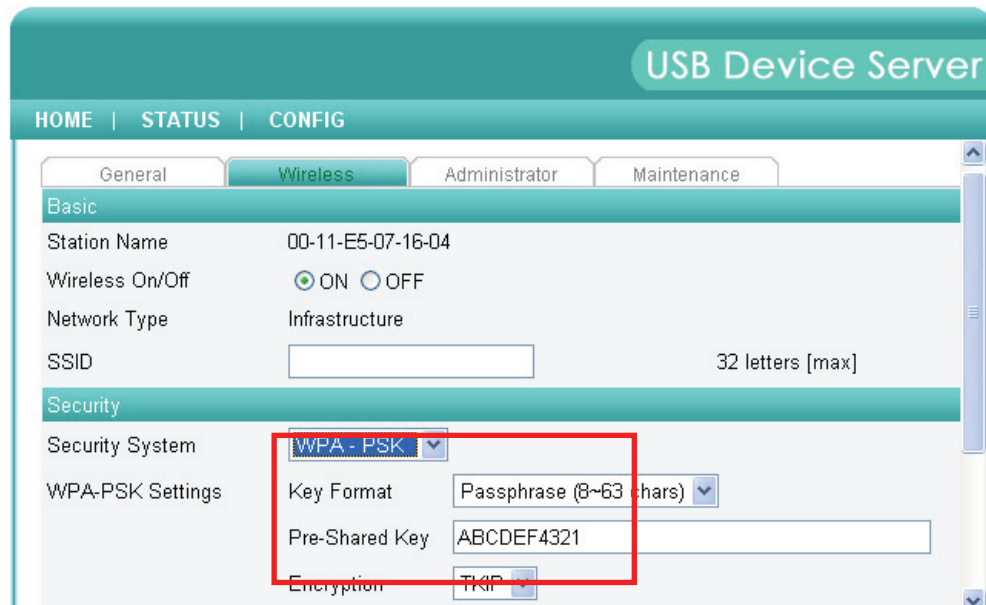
USB Device Server

HOME | STATUS | CONFIG

General | Wireless | Administrator | Maintenance

Basic

| | |
|---|---|
| Station Name | 00-11-E5-07-16-04 |
| Wireless On/Off | ON OFF |
| Network Type | Infrastructure |
| SSID | 32 letters [max] |

Security

| | | |
|---|---|---|
| Security System | WPA - PSK | |
| WPA-PSK Settings | Key Format | Passphrase (8~63 chars) |
| | Pre-Shared Key | ABCDEF4321 |
| | Encryption | TKIP |